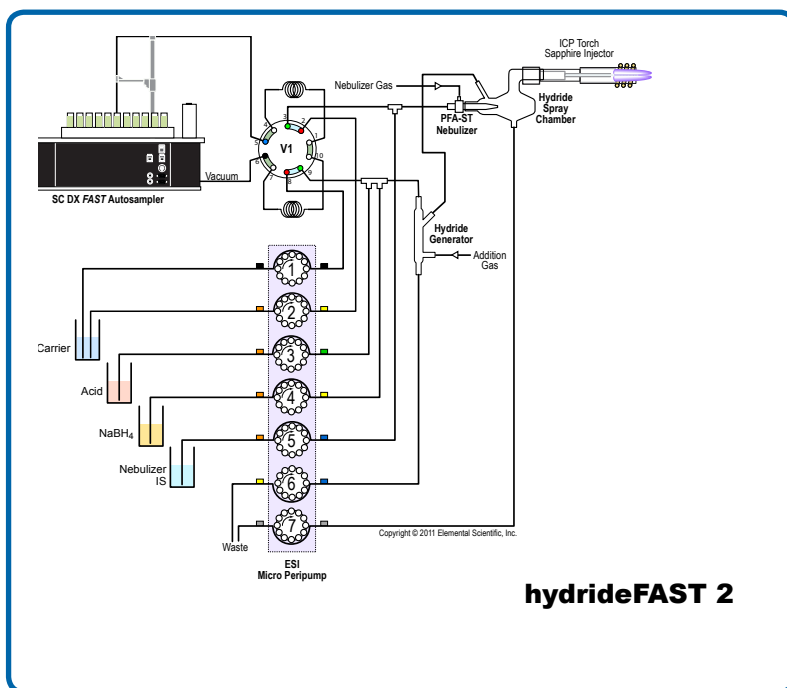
ICP Torch
Sapphire Injector

Nebulizer Gas

Hydride
Spray
Chamber

PFA-ST
Nebulizer

V1

1
2
3
4
5
6
7
8
9
10

Vacuum

SC DX *FAST* Autosampler

Hydride
Generator

Addition
Gas

1
2
3
4
5
6
7

Carrier

Acid

$NaBH_4$

Nebulizer
IS

Waste

ESI
Micro Peripump

Copyright © 2011 Elemental Scientific, Inc.

hydrideFAST 2